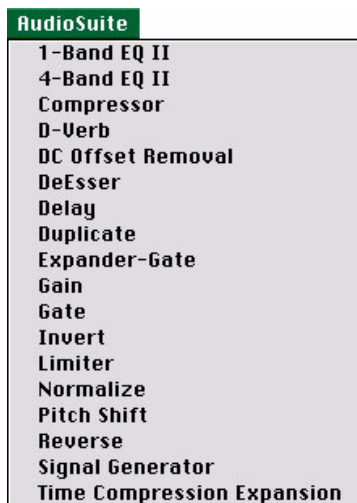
AudioSuite
1-Band EQ II
4-Band EQ II
Compressor
D-Verb
DC Offset Removal
DeEsser
Delay
Duplicate
Expander-Gate
Gain
Gate
Invert
Limiter
Normalize
Pitch Shift
Reverse
Signal Generator
Time Compression Expansion